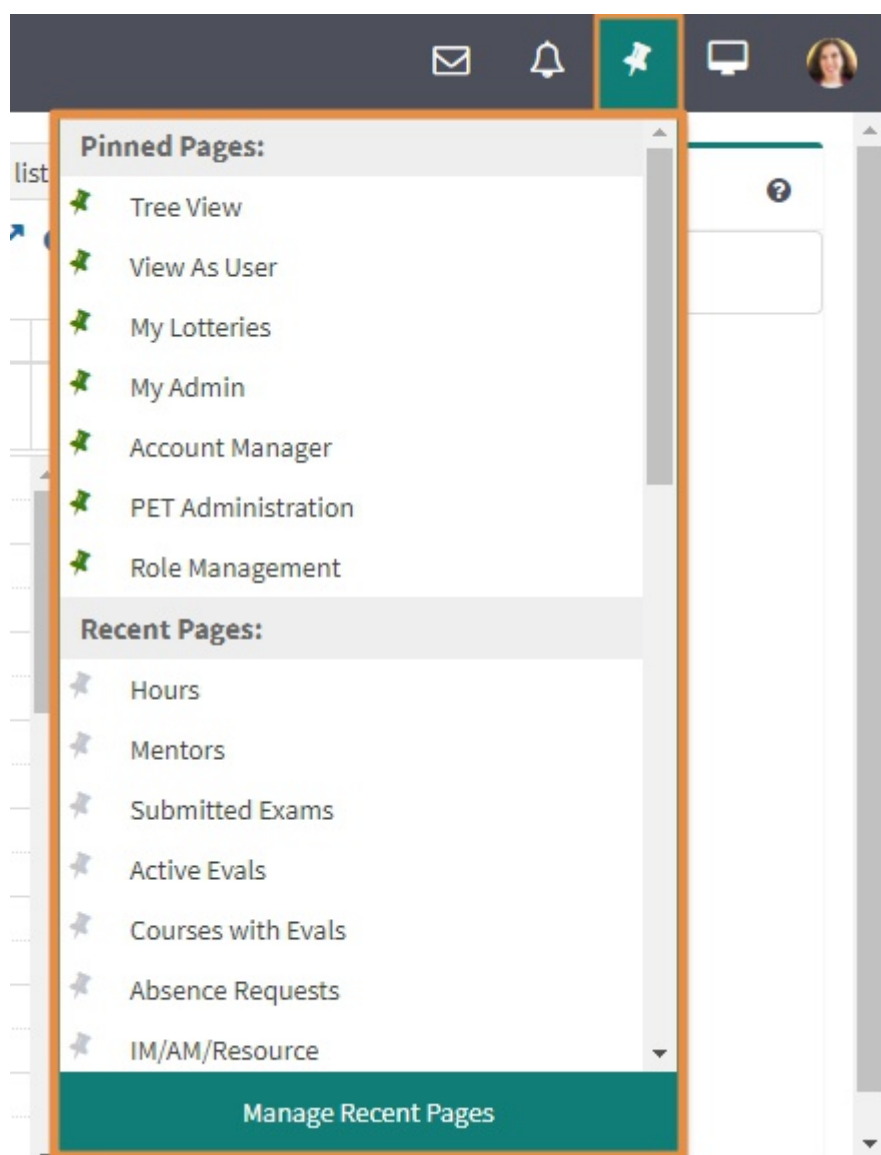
list

Pinned Pages:

Tree View

View As User

My Lotteries

My Admin

Account Manager

PET Administration

Role Management

Recent Pages:

Hours

Mentors

Submitted Exams

Active Evals

Courses with Evals

Absence Requests

IM/AM/Resource

Manage Recent Pages